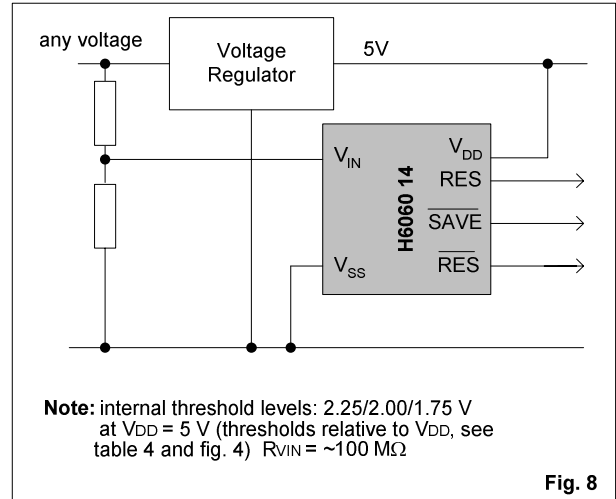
any voltage

Voltage Regulator

5V

$V_{IN}$

$V_{DD}$

RES

$\overline{SAVE}$

$\overline{RES}$

$V_{SS}$

H6060 14

**Note:** internal threshold levels: 2.25/2.00/1.75 V at $V_{DD}$ = 5 V (thresholds relative to $V_{DD}$, see table 4 and fig. 4) $R_{VIN}$ = ~100 MΩ

**Fig. 8**